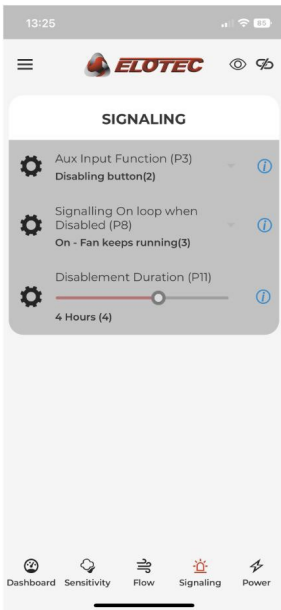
13:25

85

ELOTEC

SIGNALING

Aux Input Function (P3)
Disabling button(2)

Signalling On loop when Disabled (P8)
On - Fan keeps running(3)

Disablement Duration (P11)
4 Hours (4)

Dashboard Sensitivity Flow Signaling Power